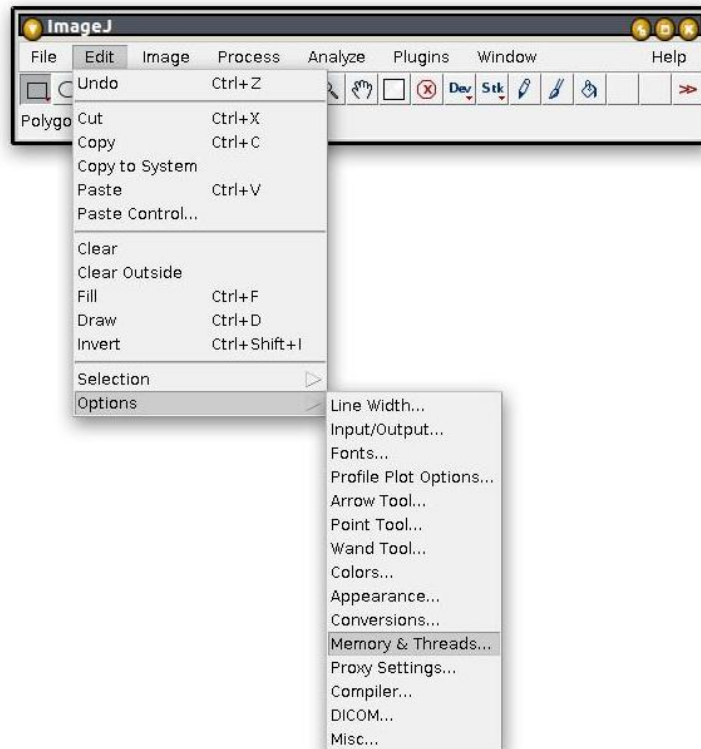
ImageJ

File Edit Image Process Analyze Plugins Window Help

Dev Stk

Polygo

Undo Ctrl+Z

Cut Ctrl+X
Copy Ctrl+C
Copy to System
Paste Ctrl+V
Paste Control...

Clear
Clear Outside
Fill Ctrl+F
Draw Ctrl+D
Invert Ctrl+Shift+I

Selection
Options

Line Width...
Input/Output...
Fonts...
Profile Plot Options...
Arrow Tool...
Point Tool...
Wand Tool...
Colors...
Appearance...
Conversions...
Memory & Threads...
Proxy Settings...
Compiler...
DICOM...
Misc...